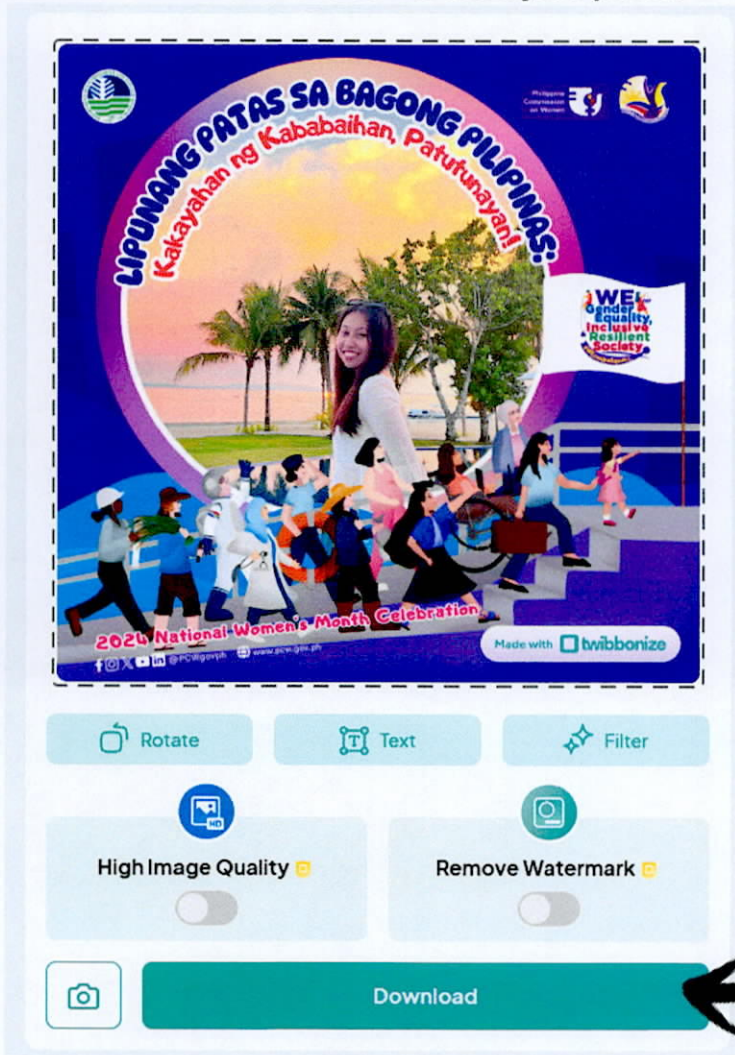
Philippine Commission on Women

LIPUNANG PATAS SA BAGONG PILIPINAS:
Kakayahan ng Kababaihan, Patutunayan!

WE Gender Equality, Inclusive Resilient Society

2024 National Women's Month Celebration

@PCWgovph www.pcw.gov.ph

Made with twibbonize

Rotate
Text
Filter

HD
High Image Quality
Remove Watermark

Download